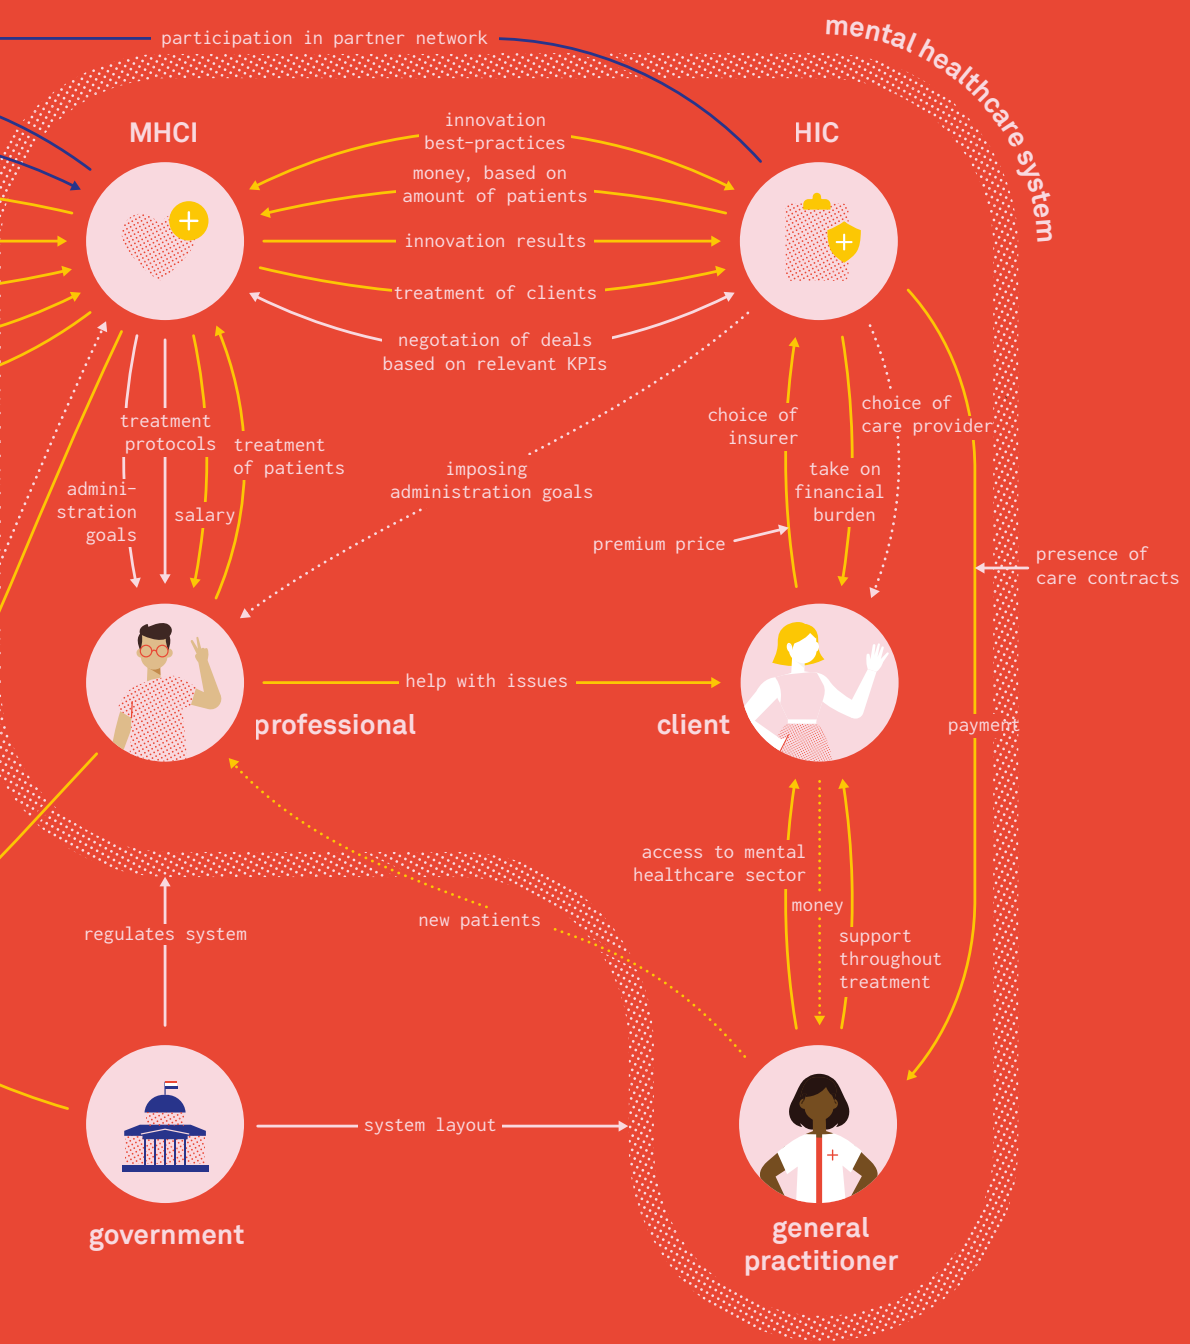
participation in partner network

mental healthcare system

MHCI

HIC

innovation best-practices

money, based on amount of patients

innovation results

treatment of clients

negotation of deals based on relevant KPIs

treatment protocols

treatment of patients

admini-stration goals

salary

imposing administration goals

choice of insurer

choice of care provider

take on financial burden

premium price

presence of care contracts

help with issues

professional

client

payment

access to mental healthcare sector

money

support throughout treatment

new patients

regulates system

system layout

government

general practitioner